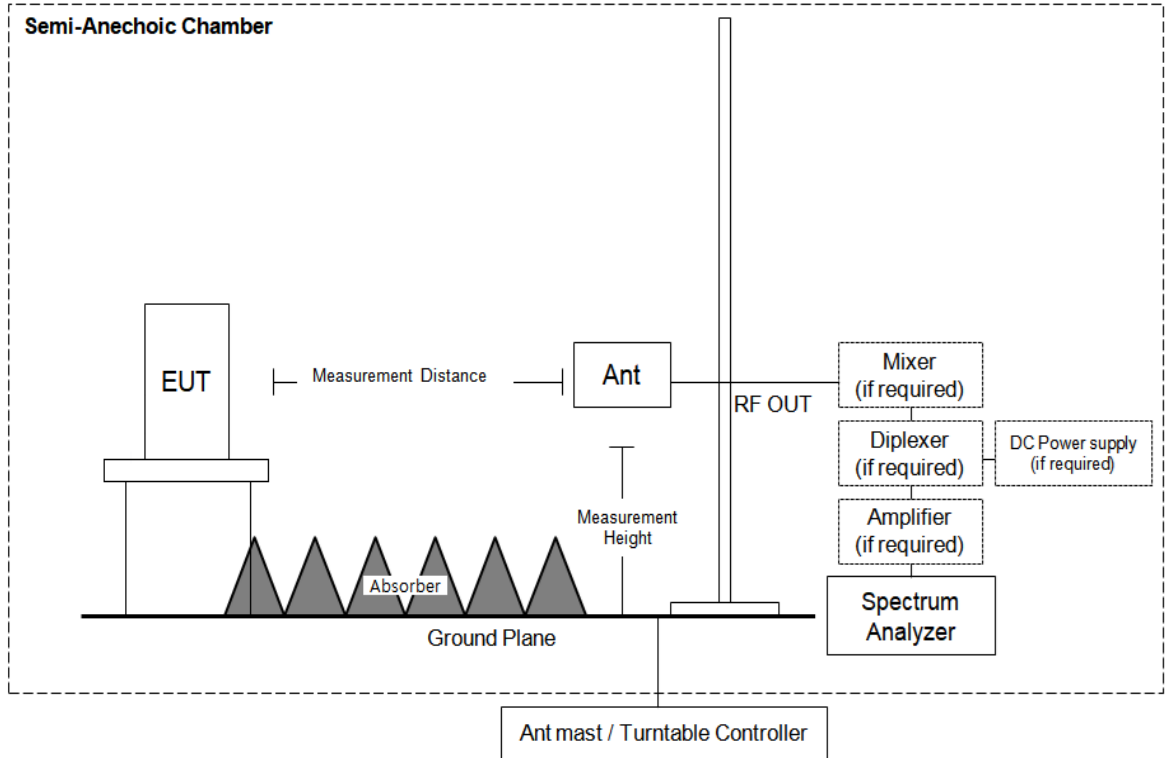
Semi-Anechoic Chamber

EUT

Measurement Distance

Ant

RF OUT

Mixer (if required)

Diplexer (if required)

DC Power supply (if required)

Amplifier (if required)

Measurement Height

Absorber

Spectrum Analyzer

Ground Plane

Ant mast / Turntable Controller